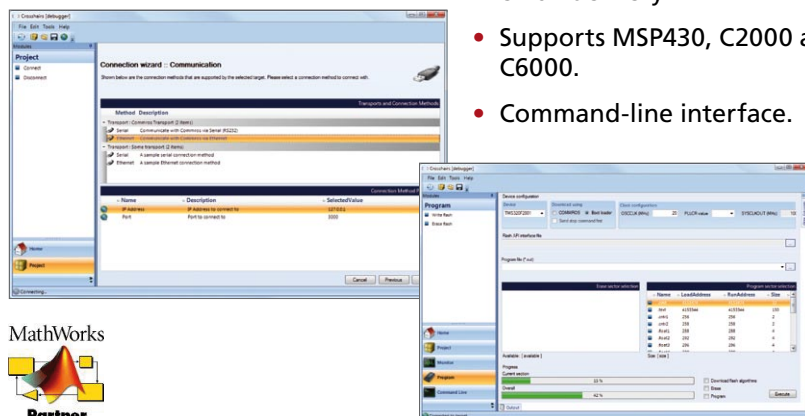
• Supports MSP430, C2000 a C6000.

• Command-line interface.

Crosshairs [debugger]
File Edit Tools Help
Modules
Project
Connect
Disconnect
Connection wizard :: Communication
Shown below are the connection methods that are supported by the selected target. Please select a connection method to connect with.
Transports and Connection Methods
Method Description
Transport : Commros Transport (2 items)
Serial Communicate with Commros via Serial (RS232)
Ethernet Communicate with Commros via Ethernet
Transport : Some transport (2 items)
Serial A sample serial connection method
Ethernet A sample Ethernet connection method
Connection Method P
Name Description SelectedValue
IP Address IP Address to connect to 127.0.0.1
Port Port to connect to 5000
Home
Project
Cancel Previous
Connecting...

Crosshairs [debugger]
File Edit Tools Help
Program
Write flash
Erase flash
Device configuration
Device
TMS320F2801
Download using
COMMROS Boot loader
Send stay command first
Clock configuration
OSCCLK (MHz) 20 PLLCR value SYSCLKOUT (MHz) 100
Flash API interface file
Program file (*.out)
Erase sector selection
Program sector selection
Name LoadAddress RunAddress Size
text
.cinit
.cinit
.econst
.switch
Available (available)
Size (size)
Progress
Current section
Overall
Download flash algorithm
Erase
Program
Execute
Home
Project
Monitor
Program
Command Line
Output

MathWorks
Partner